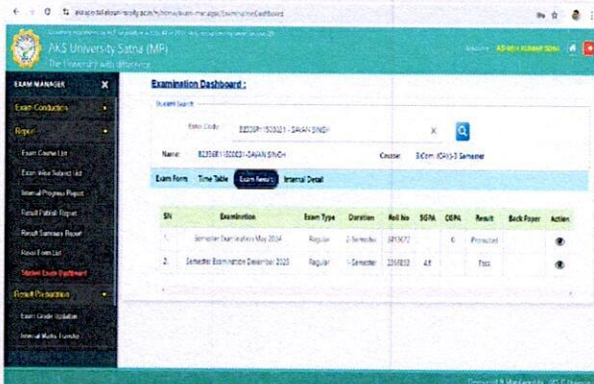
AKS University Satna (MP)
The University with difference

EXAM MANAGER
Exam Conduction
Report
Exam Course List
Exam Wise Subject List
Internal Progress Report
Result Publish Report
Result Summary Report
Roll Form List
Student Exam Dashboard
Result Production
Exam Grade Updation
Internal Marks Transfer

Examination Dashboard :
Student Search
Enter Code: B2308P1150321 - SAJAN SINGH
Name: B2308P1150321 - SAJAN SINGH
Course: B.Com. (CA) I-3 Semester

Exam Form | Time Table | Exam Result | Internal Detail

| SN | Examination | Exam Type | Duration | Roll No | SGPA | CGPA | Result | Back Paper | Action |
|---|---|---|---|---|---|---|---|---|---|
| 1. | Semester Examination May 2024 | Regular | 2-Semester | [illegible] | | 0 | Promoted | | |
| 2. | Semester Examination December 2023 | Regular | 1-Semester | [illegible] | 4.8 | | Pass | | |